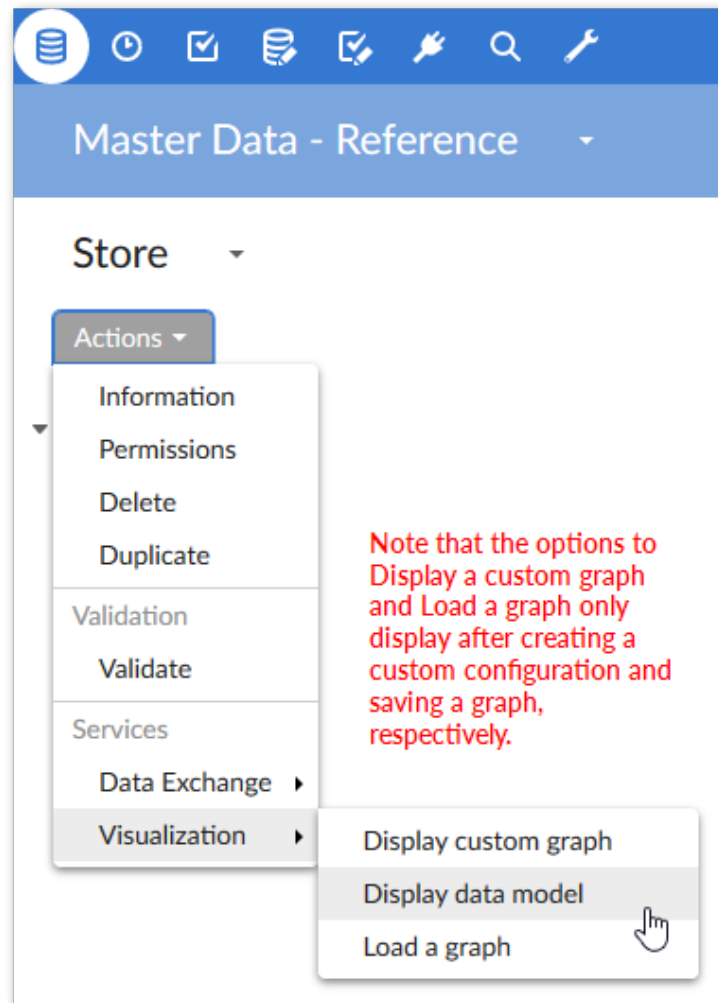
Master Data - Reference

Store

Actions

Information
Permissions
Delete
Duplicate
Validation
Validate
Services
Data Exchange
Visualization

Display custom graph
Display data model
Load a graph

Note that the options to Display a custom graph and Load a graph only display after creating a custom configuration and saving a graph, respectively.